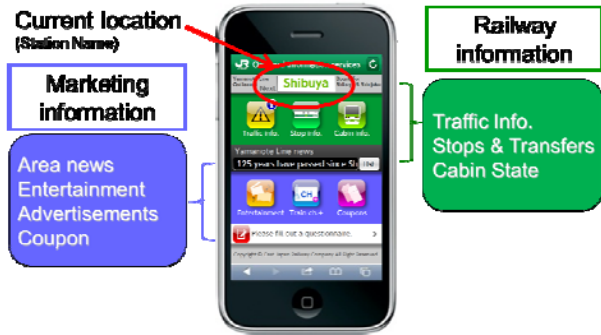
Current location
(Station Name)

Railway information

Marketing information

Shibuya

Traffic info.

Stop info.

Cabin info.

Yamanote Line news

125 years have passed since Sh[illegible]

Area news
Entertainment
Advertisements
Coupon

Entertainment

Train ch+

Coupon

Please fill out a questionnaire.

Traffic Info.
Stops & Transfers
Cabin State